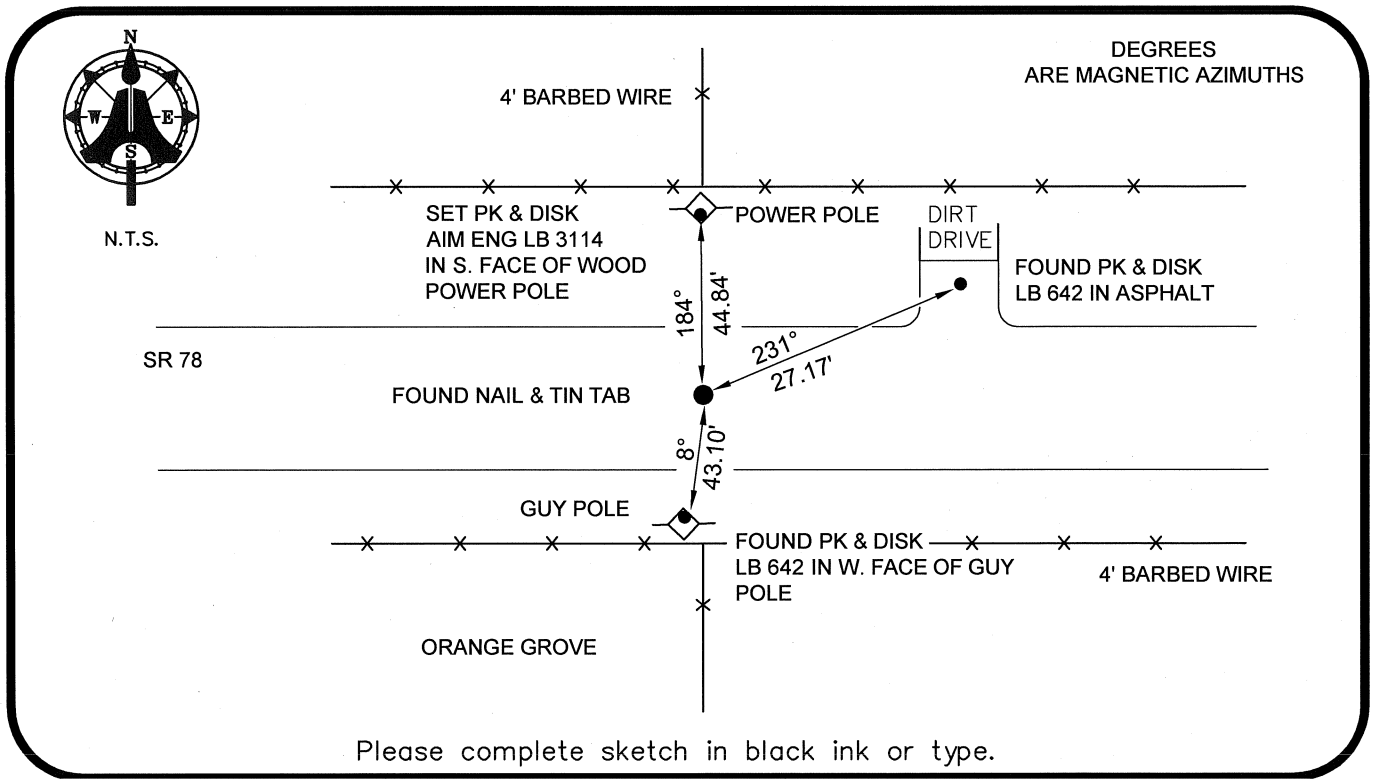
N
W
E
S

N.T.S.

4' BARBED WIRE

DEGREES
ARE MAGNETIC AZIMUTHS

SET PK & DISK
AIM ENG LB 3114
IN S. FACE OF WOOD
POWER POLE

POWER POLE

DIRT
DRIVE

FOUND PK & DISK
LB 642 IN ASPHALT

184°
44.84'

231°
27.17'

SR 78

FOUND NAIL & TIN TAB

8°
43.10'

GUY POLE

FOUND PK & DISK
LB 642 IN W. FACE OF GUY
POLE

4' BARBED WIRE

ORANGE GROVE

Please complete sketch in black ink or type.